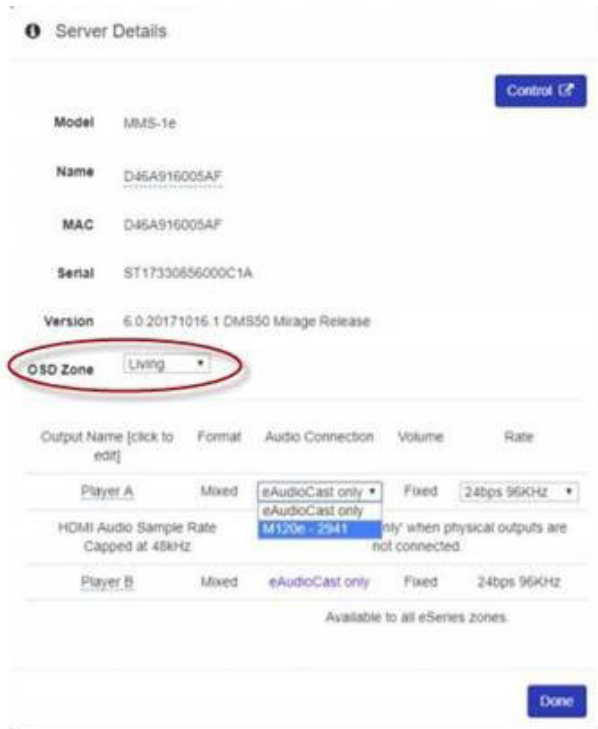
Server Details

Control

Model MMS-1e

Name D46A916005AF

MAC D46A916005AF

Serial ST17330856000C1A

Version 6.0.20171016.1 DMS50 Mirage Release

OSD Zone Living

| Output Name [click to edit] | Format | Audio Connection | Volume | Rate |
|---|---|---|---|---|
| Player A | Mixed | eAudioCast only | Fixed | 24bps 96KHz |
| HDMI Audio Sample Rate Capped at 48kHz | | eAudioCast only / M120e - 2941 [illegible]nly' when physical outputs are not connected. | | |
| Player B | Mixed | eAudioCast only | Fixed | 24bps 96KHz |
| | | Available to all eSeries zones. | | |

Done